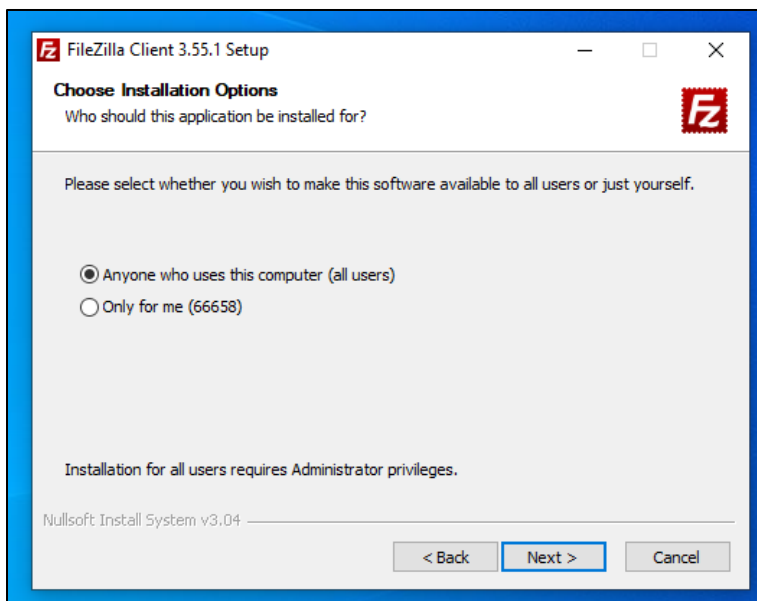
FileZilla Client 3.55.1 Setup

Choose Installation Options
Who should this application be installed for?

Please select whether you wish to make this software available to all users or just yourself.

Anyone who uses this computer (all users)
Only for me (66658)

Installation for all users requires Administrator privileges.

Nullsoft Install System v3.04

< Back
Next >
Cancel